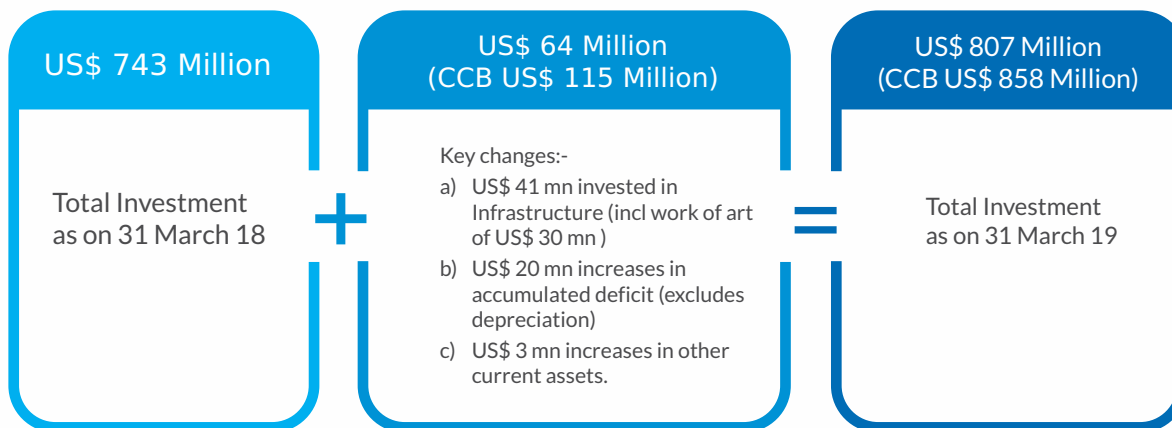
US$ 743 Million

Total Investment as on 31 March 18

+

US$ 64 Million
(CCB US$ 115 Million)

Key changes:-

a) US$ 41 mn invested in Infrastructure (incl work of art of US$ 30 mn )

b) US$ 20 mn increases in accumulated deficit (excludes depreciation)

c) US$ 3 mn increases in other current assets.

=

US$ 807 Million
(CCB US$ 858 Million)

Total Investment as on 31 March 19